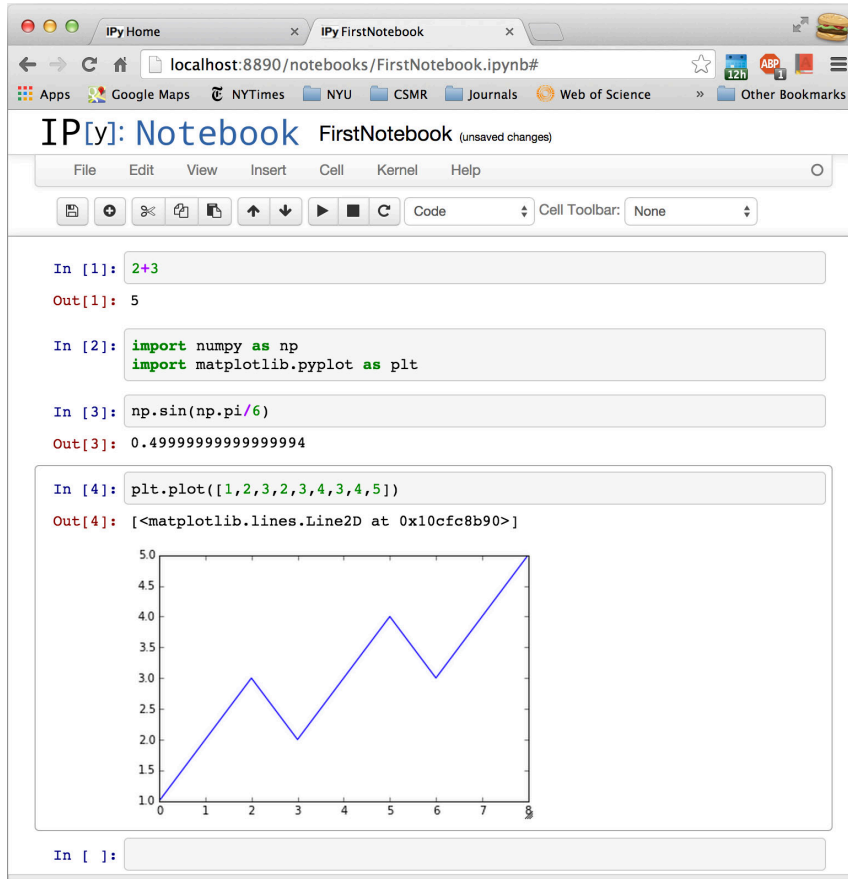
IPy Home ×
IPy FirstNotebook ×

localhost:8890/notebooks/FirstNotebook.ipynb#

12h ABP 1

Apps Google Maps NYTimes NYU CSMR Journals Web of Science » Other Bookmarks

IP[y]: Notebook FirstNotebook (unsaved changes)

File Edit View Insert Cell Kernel Help

Code Cell Toolbar: None

In [1]: 2+3

Out[1]: 5

In [2]: import numpy as np
import matplotlib.pyplot as plt

In [3]: np.sin(np.pi/6)

Out[3]: 0.49999999999999994

In [4]: plt.plot([1,2,3,2,3,4,3,4,5])

Out[4]: [<matplotlib.lines.Line2D at 0x10cfc8b90>]

5.0
4.5
4.0
3.5
3.0
2.5
2.0
1.5
1.0
0 1 2 3 4 5 6 7 8

In [ ]: